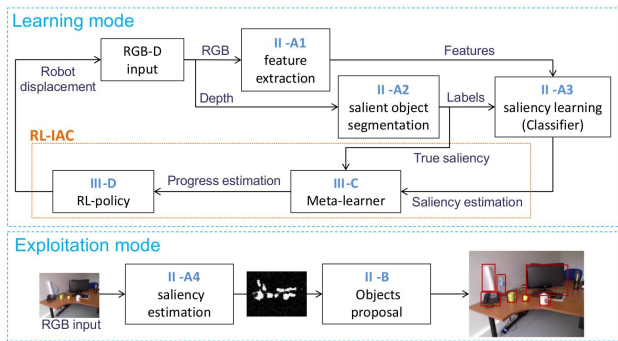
Learning mode

RGB-D input

RGB

II -A1
feature extraction

Features

Robot displacement

Depth

II -A2
salient object segmentation

Labels

II -A3
saliency learning (Classifier)

RL-IAC

True saliency

III-D
RL-policy

Progress estimation

III-C
Meta-learner

Saliency estimation

Exploitation mode

RGB input

II -A4
saliency estimation

II -B
Objects proposal